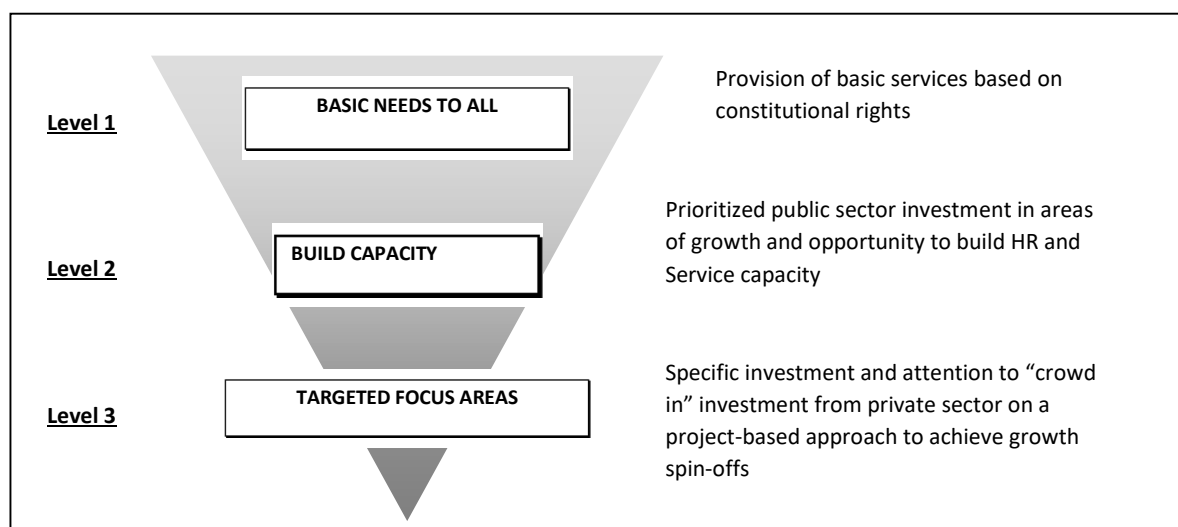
Level 1

BASIC NEEDS TO ALL

Provision of basic services based on constitutional rights

Level 2

BUILD CAPACITY

Prioritized public sector investment in areas of growth and opportunity to build HR and Service capacity

Level 3

TARGETED FOCUS AREAS

Specific investment and attention to "crowd in" investment from private sector on a project-based approach to achieve growth spin-offs